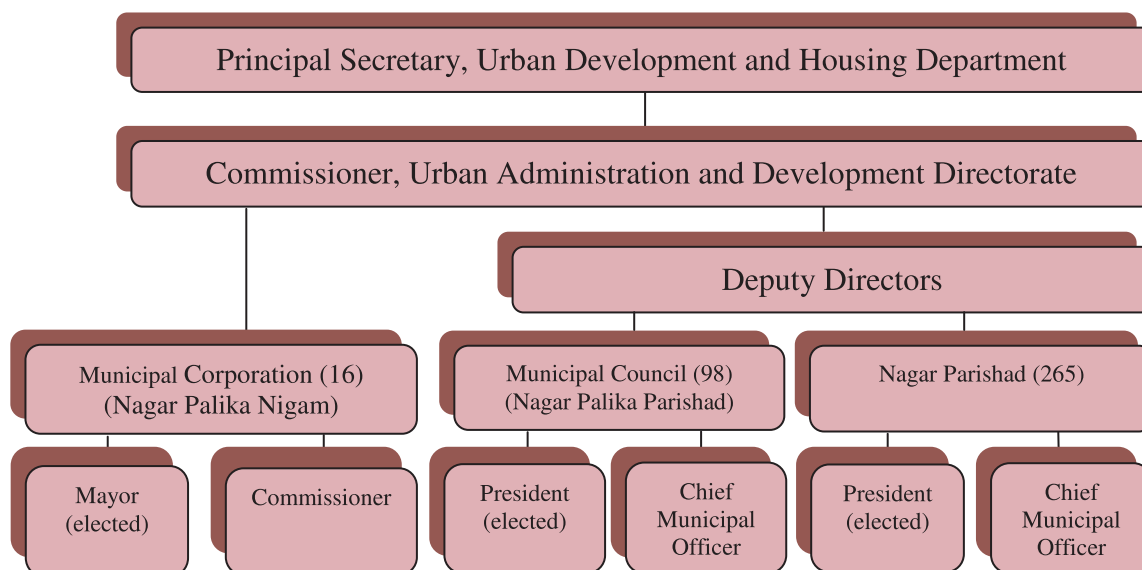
Principal Secretary, Urban Development and Housing Department

Commissioner, Urban Administration and Development Directorate

Deputy Directors

Municipal Corporation (16)
(Nagar Palika Nigam)

Municipal Council (98)
(Nagar Palika Parishad)

Nagar Parishad (265)

Mayor
(elected)

Commissioner

President
(elected)

Chief
Municipal
Officer

President
(elected)

Chief
Municipal
Officer